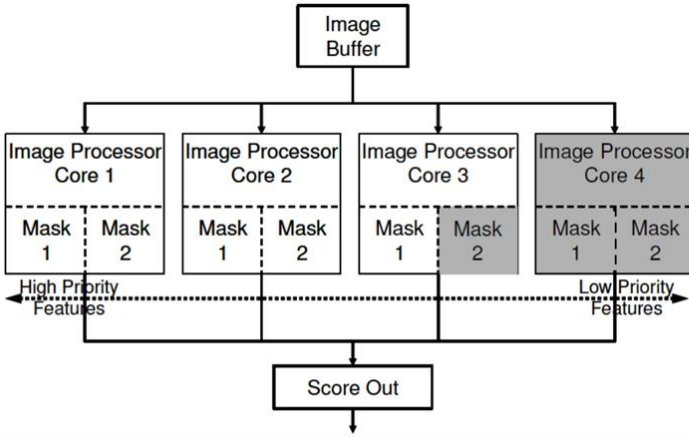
Image Buffer

Image Processor Core 1

Mask 1

Mask 2

Image Processor Core 2

Mask 1

Mask 2

Image Processor Core 3

Mask 1

Mask 2

Image Processor Core 4

Mask 1

Mask 2

High Priority Features

Low Priority Features

Score Out